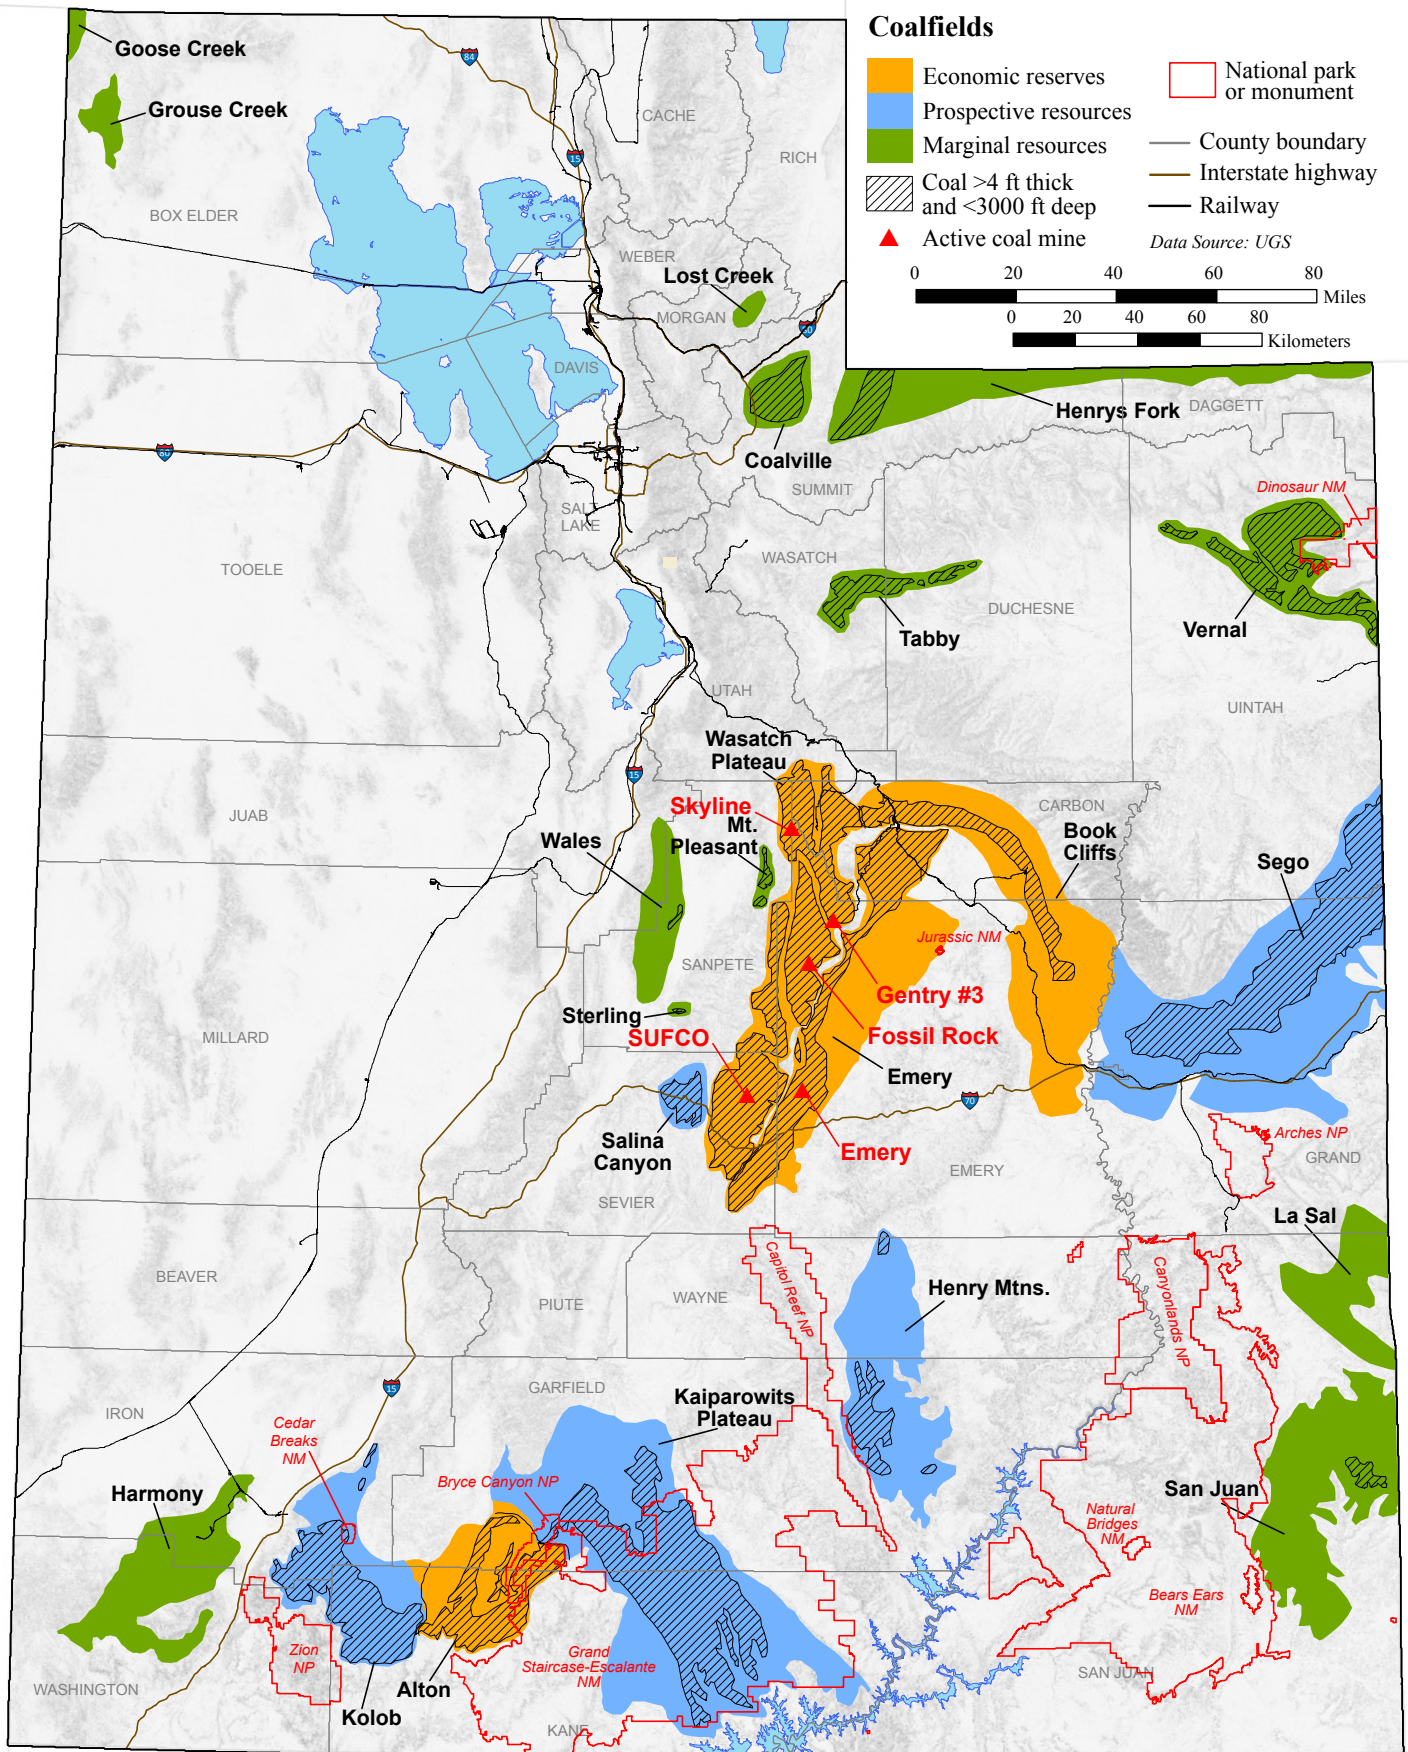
Coalfields

Economic reserves
Prospective resources
Marginal resources
Coal >4 ft thick and <3000 ft deep
Active coal mine

National park or monument
County boundary
Interstate highway
Railway
Data Source: UGS

0 20 40 60 80 Miles
0 20 40 60 80 Kilometers

Goose Creek
Grouse Creek
CACHE
RICH
BOX ELDER
WEBER
Lost Creek
MORGAN
DAVIS
Henrys Fork
DAGGETT
Coalville
SUMMIT
SALT LAKE
TOOELE
WASATCH
Dinosaur NM
Tabby
DUCHESNE
Vernal
UTAH
UINTAH
Wasatch Plateau
CARBON
Skyline
Mt. Pleasant
Book Cliffs
JUAB
Wales
Sego
Jurassic NM
SANPETE
Gentry #3
Sterling
SUFCO
Fossil Rock
MILLARD
Emery
Salina Canyon
Arches NP
Emery
GRAND
EMERY
SEVIER
La Sal
Capitol Reef NP
Canyonlands NP
BEAVER
Henry Mtns.
PIUTE
WAYNE
GARFIELD
Kaiparowits Plateau
IRON
Cedar Breaks NM
Bryce Canyon NP
Harmony
San Juan
Natural Bridges NM
Bears Ears NM
Zion NP
Grand Staircase-Escalante NM
Alton
WASHINGTON
Kolob
SAN JUAN
KANE
84
15
80
80
15
70
15